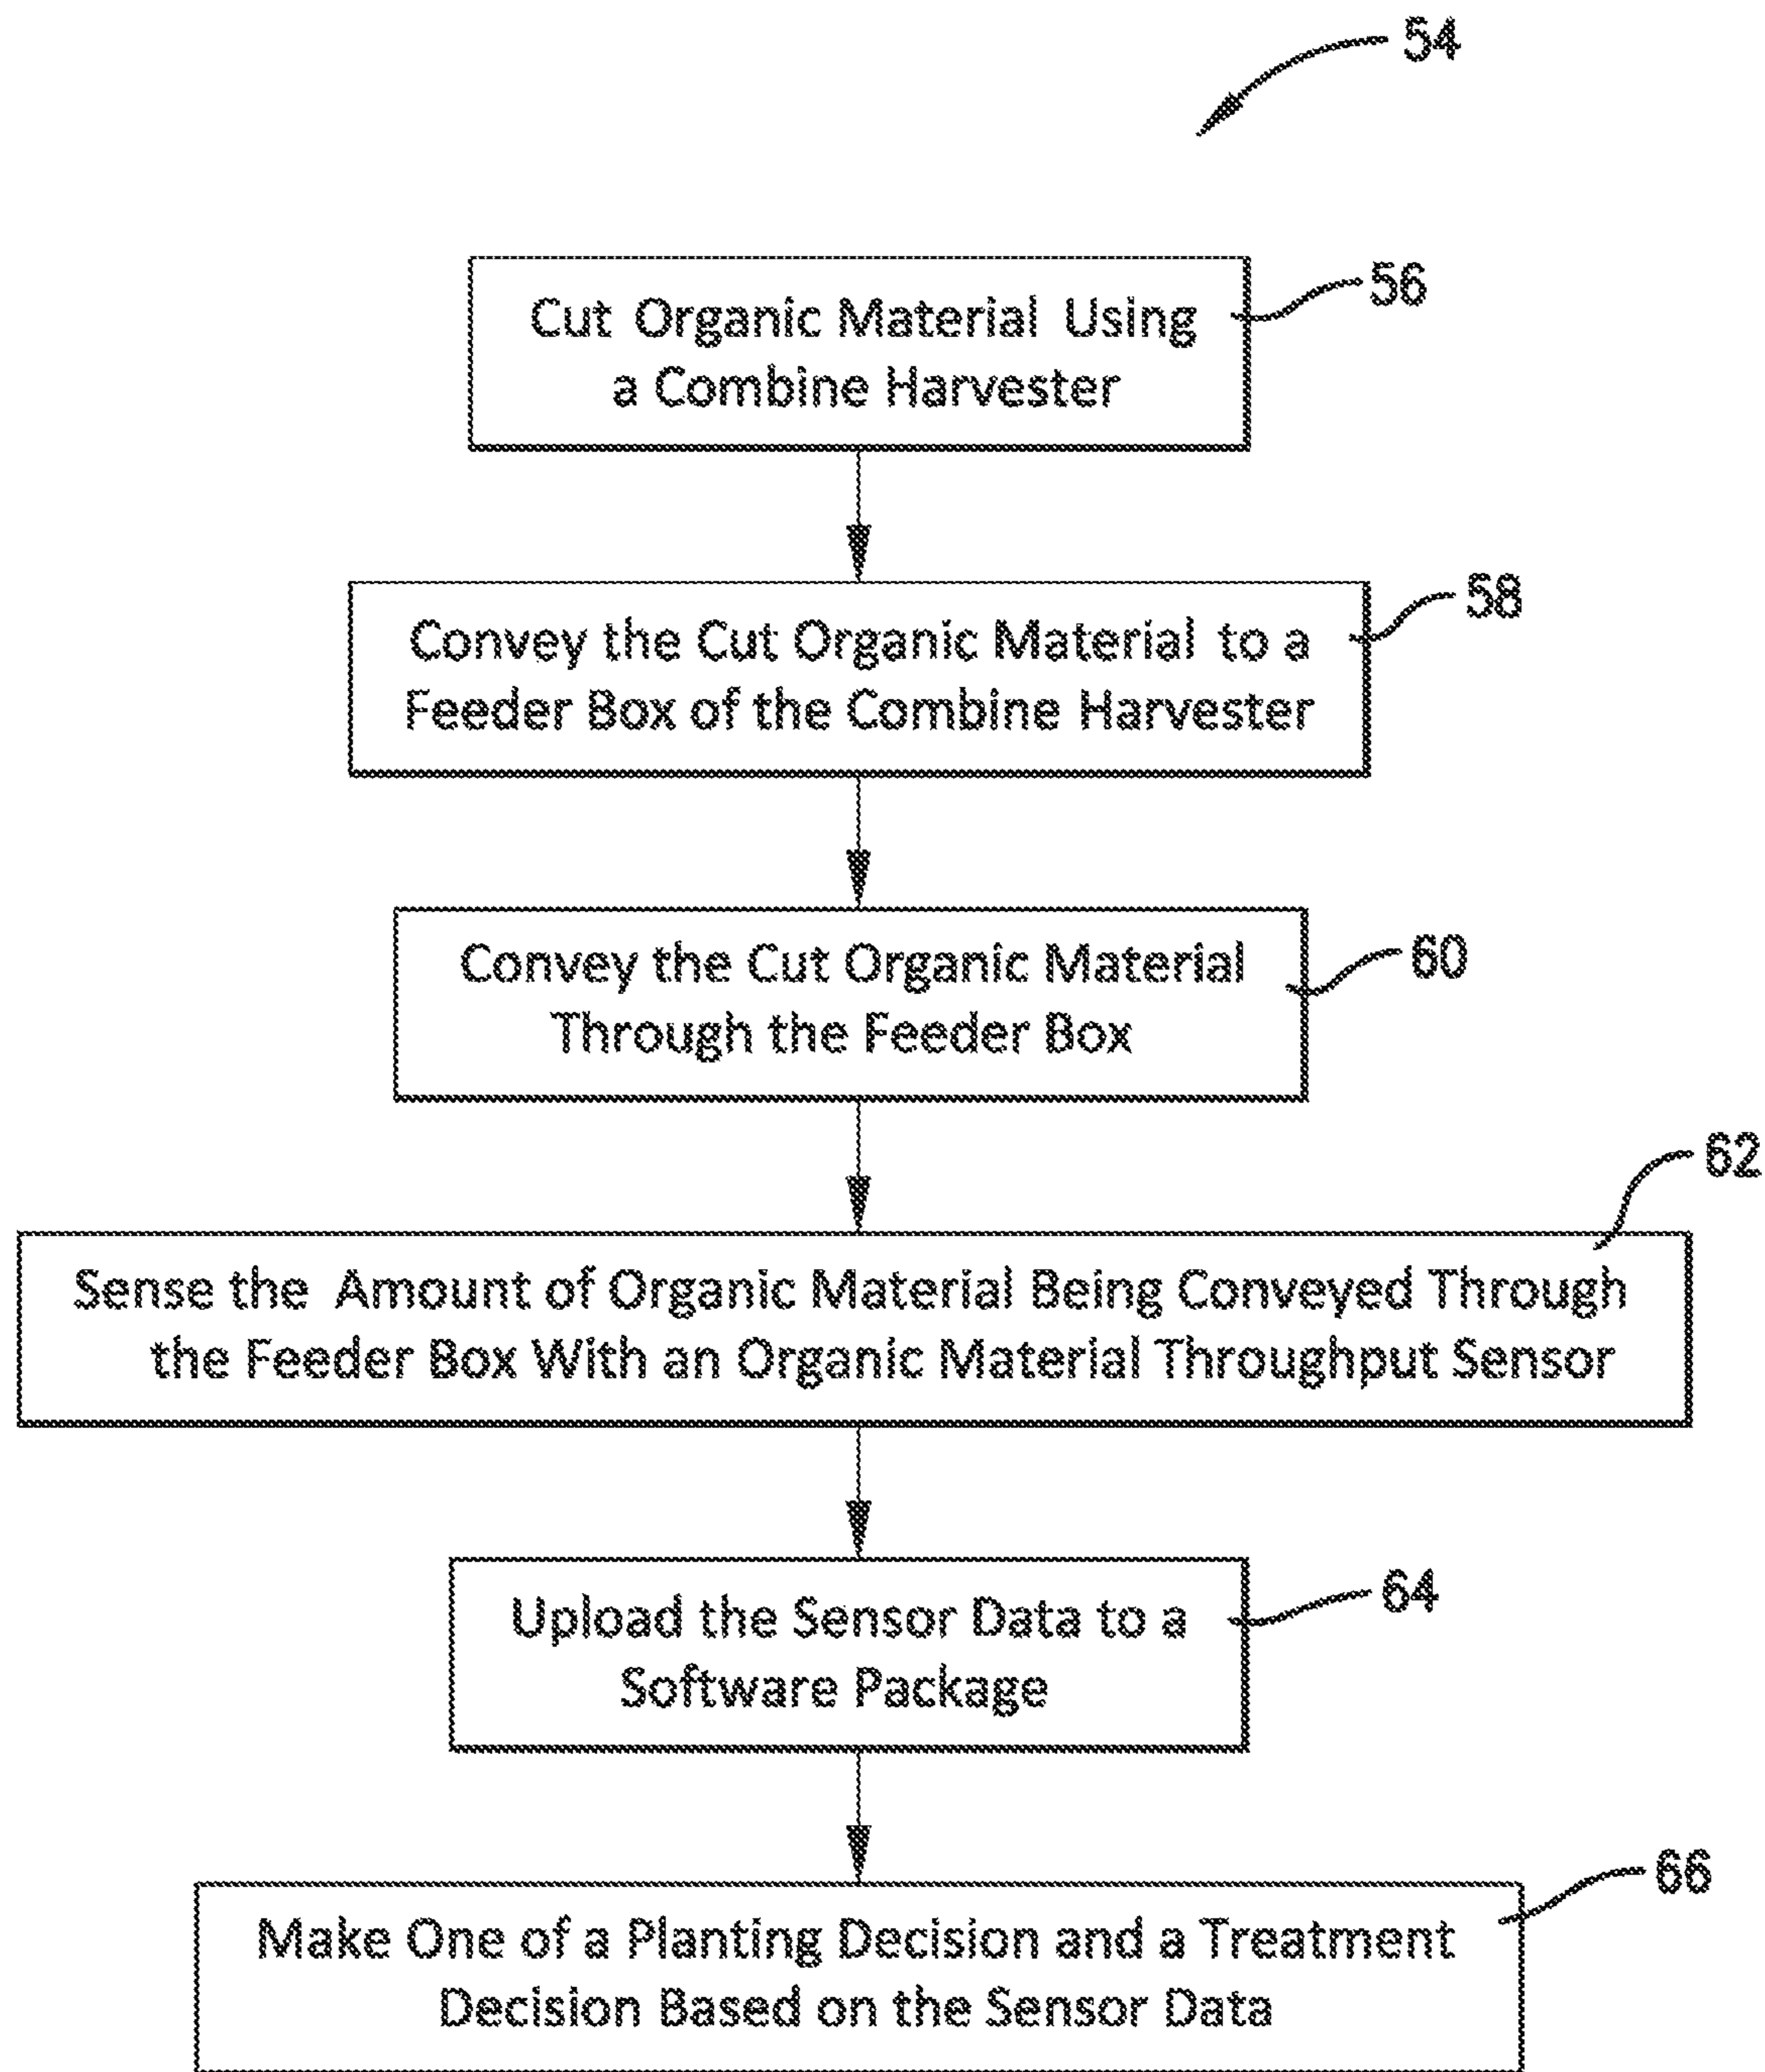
54

Cut Organic Material Using a Combine Harvester

56

Convey the Cut Organic Material to a Feeder Box of the Combine Harvester

58

Convey the Cut Organic Material Through the Feeder Box

60

62

Sense the Amount of Organic Material Being Conveyed Through the Feeder Box With an Organic Material Throughput Sensor

Upload the Sensor Data to a Software Package

64

66

Make One of a Planting Decision and a Treatment Decision Based on the Sensor Data